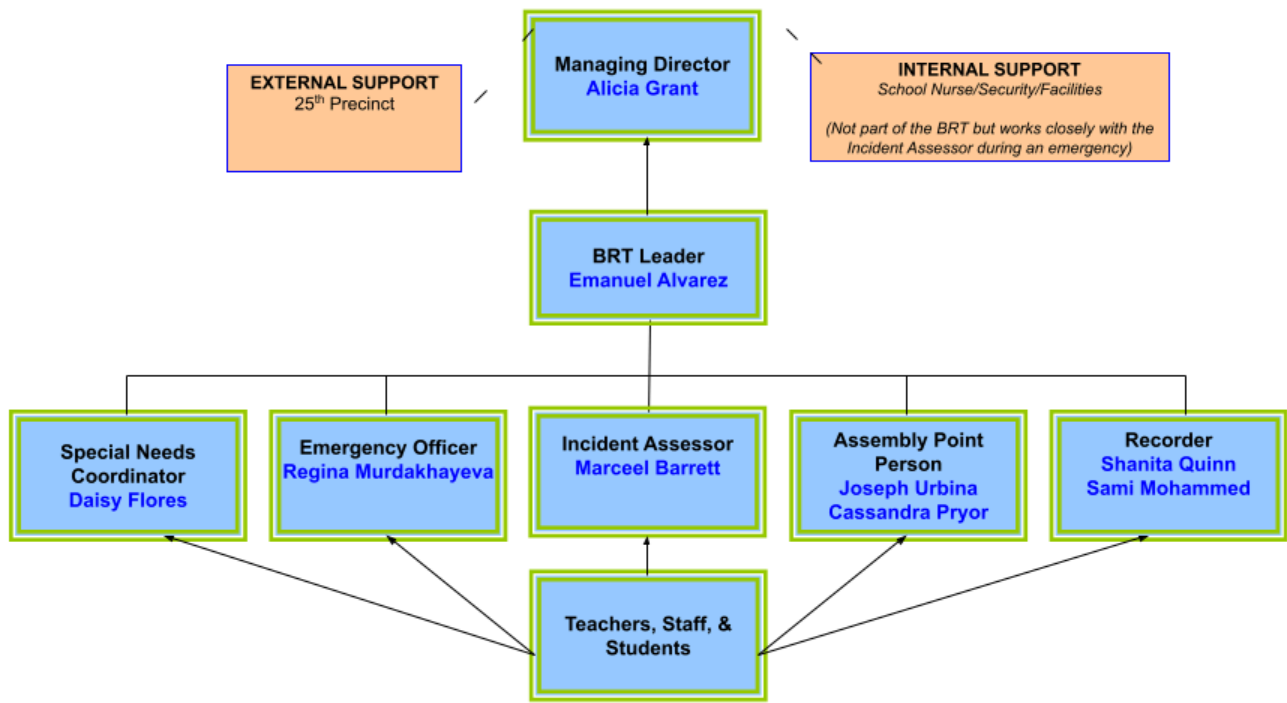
EXTERNAL SUPPORT
25$^{th}$ Precinct

Managing Director
Alicia Grant

INTERNAL SUPPORT
School Nurse/Security/Facilities

(Not part of the BRT but works closely with the Incident Assessor during an emergency)

BRT Leader
Emanuel Alvarez

Special Needs Coordinator
Daisy Flores

Emergency Officer
Regina Murdakhayeva

Incident Assessor
Marceel Barrett

Assembly Point Person
Joseph Urbina
Cassandra Pryor

Recorder
Shanita Quinn
Sami Mohammed

Teachers, Staff, & Students